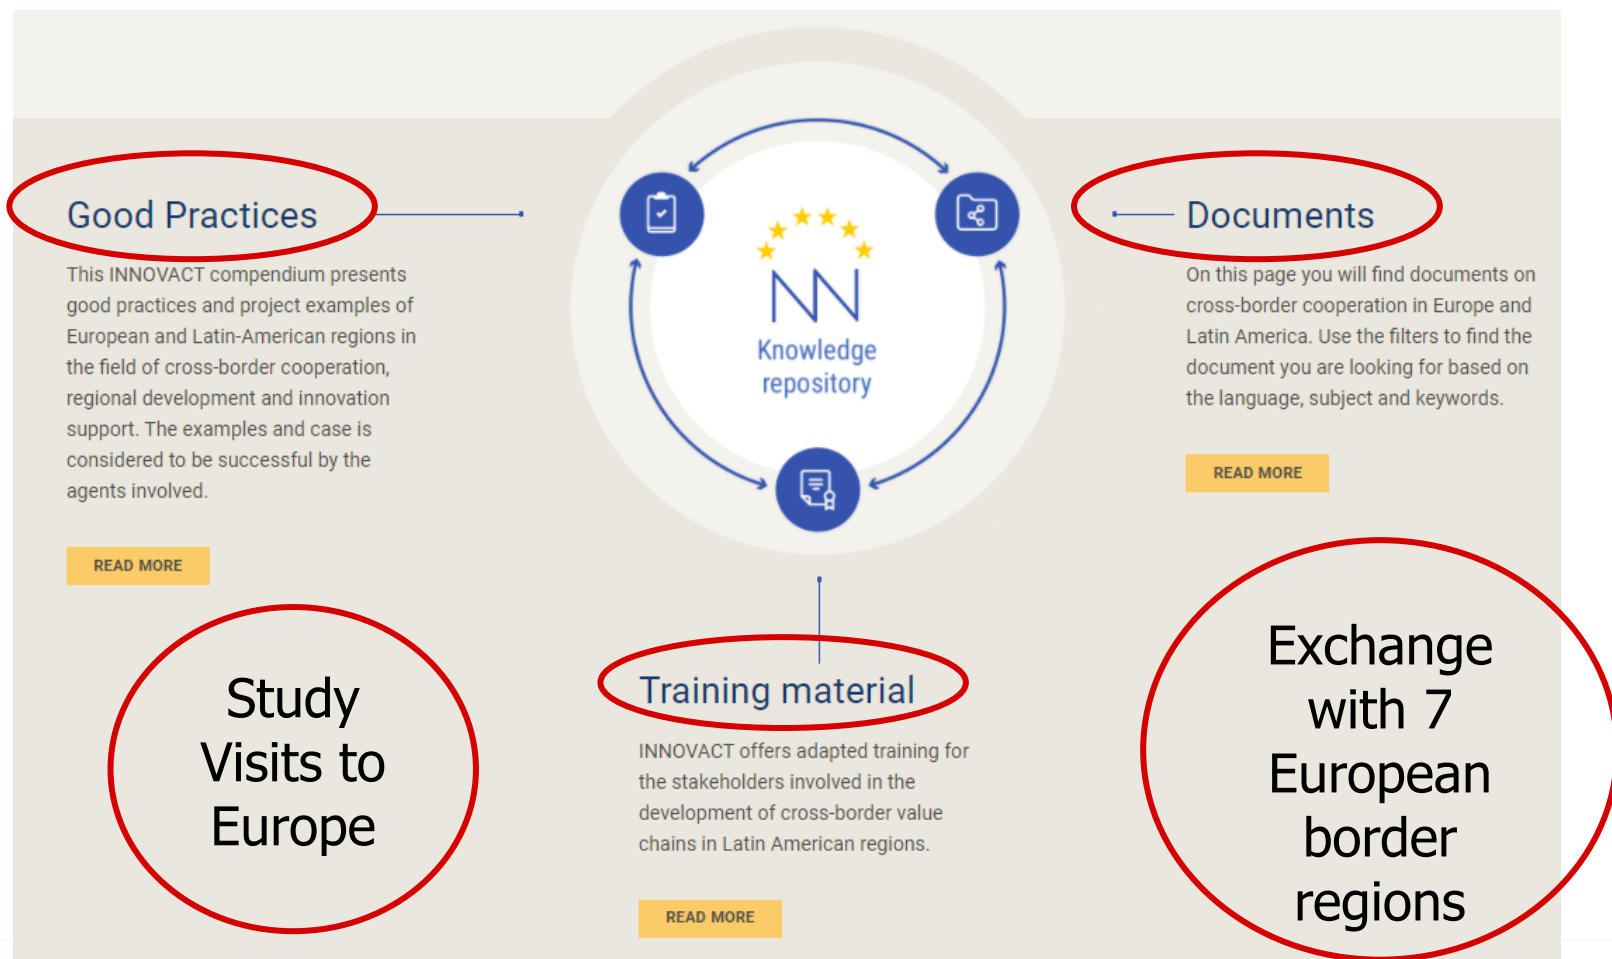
Good Practices

This INNOVACT compendium presents good practices and project examples of European and Latin-American regions in the field of cross-border cooperation, regional development and innovation support. The examples and case is considered to be successful by the agents involved.

READ MORE

Knowledge repository

Documents

On this page you will find documents on cross-border cooperation in Europe and Latin America. Use the filters to find the document you are looking for based on the language, subject and keywords.

READ MORE

Study Visits to Europe

Training material

INNOVACT offers adapted training for the stakeholders involved in the development of cross-border value chains in Latin American regions.

READ MORE

Exchange with 7 European border regions